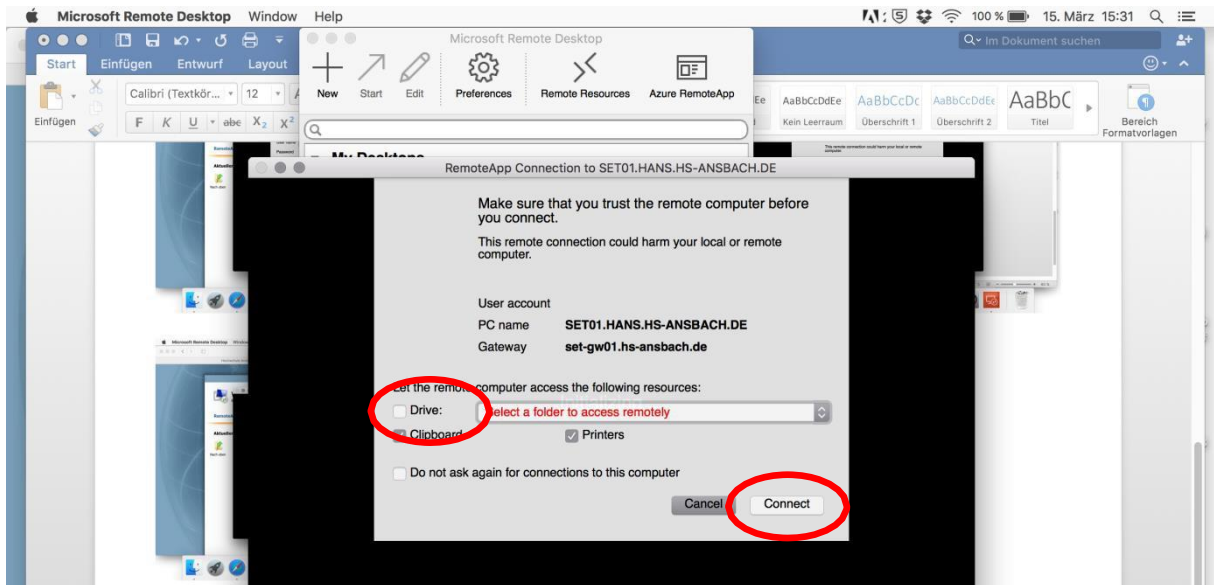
Microsoft Remote Desktop Window Help
100 % 15. März 15:31

Start Einfügen Entwurf Layout
Im Dokument suchen
Einfügen
Calibri (Textkör... 12
F K U abe $X_2$ $X^2$
AaBbCcDdEe Kein Leerraum
AaBbCcDc Überschrift 1
AaBbCcDdEe Überschrift 2
AaBbC Titel
Bereich Formatvorlagen

Microsoft Remote Desktop
New Start Edit Preferences Remote Resources Azure RemoteApp
My Desktops

RemoteApp Connection to SET01.HANS.HS-ANSBACH.DE

Make sure that you trust the remote computer before you connect.

This remote connection could harm your local or remote computer.

User account
PC name SET01.HANS.HS-ANSBACH.DE
Gateway set-gw01.hs-ansbach.de

Let the remote computer access the following resources:
Drive: Select a folder to access remotely
Clipboard Printers

Do not ask again for connections to this computer

Cancel Connect